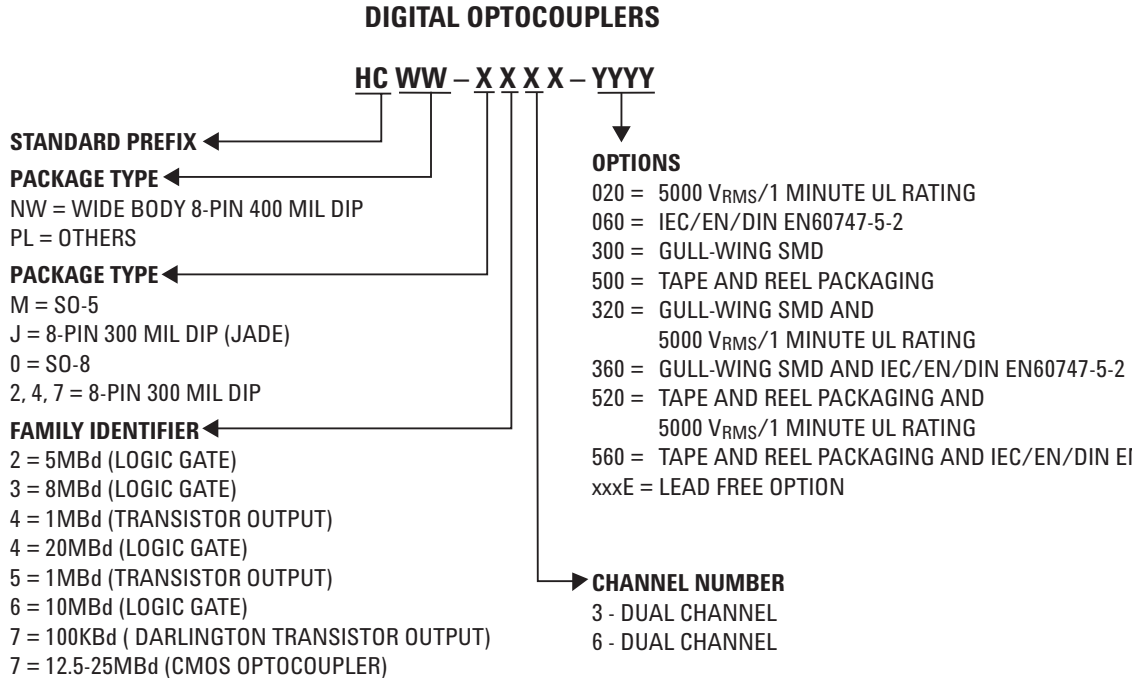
DIGITAL OPTOCOUPLERS

HC WW – X X X X – YYYY

STANDARD PREFIX

PACKAGE TYPE
NW = WIDE BODY 8-PIN 400 MIL DIP
PL = OTHERS

PACKAGE TYPE
M = SO-5
J = 8-PIN 300 MIL DIP (JADE)
0 = SO-8
2, 4, 7 = 8-PIN 300 MIL DIP

FAMILY IDENTIFIER
2 = 5MBd (LOGIC GATE)
3 = 8MBd (LOGIC GATE)
4 = 1MBd (TRANSISTOR OUTPUT)
4 = 20MBd (LOGIC GATE)
5 = 1MBd (TRANSISTOR OUTPUT)
6 = 10MBd (LOGIC GATE)
7 = 100KBd ( DARLINGTON TRANSISTOR OUTPUT)
7 = 12.5-25MBd (CMOS OPTOCOUPLER)

OPTIONS
020 = 5000 $V_{RMS}$/1 MINUTE UL RATING
060 = IEC/EN/DIN EN60747-5-2
300 = GULL-WING SMD
500 = TAPE AND REEL PACKAGING
320 = GULL-WING SMD AND 5000 $V_{RMS}$/1 MINUTE UL RATING
360 = GULL-WING SMD AND IEC/EN/DIN EN60747-5-2
520 = TAPE AND REEL PACKAGING AND 5000 $V_{RMS}$/1 MINUTE UL RATING
560 = TAPE AND REEL PACKAGING AND IEC/EN/DIN EI
xxxE = LEAD FREE OPTION

CHANNEL NUMBER
3 - DUAL CHANNEL
6 - DUAL CHANNEL